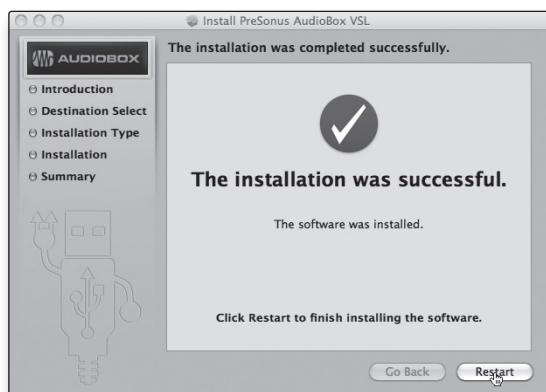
Install PreSonus AudioBox VSL

AUDIOBOX

The installation was completed successfully.

Introduction
Destination Select
Installation Type
Installation
Summary

The installation was successful.

The software was installed.

Click Restart to finish installing the software.

Go Back
Restart